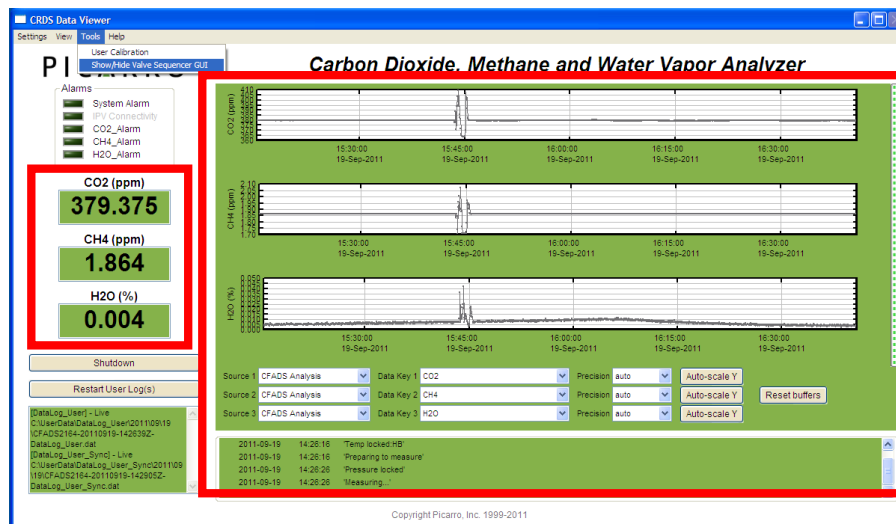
CRDS Data Viewer

Settings View Tools Help

User Calibration
Show/Hide Valve Sequencer GUI

PICARRO

Carbon Dioxide, Methane and Water Vapor Analyzer

Alarms
System Alarm
IPV Connectivity
CO2_Alarm
CH4_Alarm
H2O_Alarm

CO2 (ppm)
379.375

CH4 (ppm)
1.864

H2O (%)
0.004

Shutdown

Restart User Log(s)

[DataLog_User] - Live
C:\UserData\DataLog_User\2011\09\19\CFADS2164-20110919-142639Z-DataLog_User.dat
[DataLog_User_Sync] - Live
C:\UserData\DataLog_User_Sync\2011\09\19\CFADS2164-20110919-142905Z-DataLog_User_Sync.dat

CO2 (ppm)
410
405
400
395
390
385
380

15:30:00 19-Sep-2011
15:45:00 19-Sep-2011
16:00:00 19-Sep-2011
16:15:00 19-Sep-2011
16:30:00 19-Sep-2011

CH4 (ppm)
2.10
1.70

15:30:00 19-Sep-2011
15:45:00 19-Sep-2011
16:00:00 19-Sep-2011
16:15:00 19-Sep-2011
16:30:00 19-Sep-2011

H2O (%)
0.050
0.000

15:30:00 19-Sep-2011
15:45:00 19-Sep-2011
16:00:00 19-Sep-2011
16:15:00 19-Sep-2011
16:30:00 19-Sep-2011

Source 1 CFADS Analysis Data Key 1 CO2 Precision auto Auto-scale Y
Source 2 CFADS Analysis Data Key 2 CH4 Precision auto Auto-scale Y Reset buffers
Source 3 CFADS Analysis Data Key 3 H2O Precision auto Auto-scale Y

2011-09-19 14:26:16 'Temp locked:HB'
2011-09-19 14:26:16 'Preparing to measure'
2011-09-19 14:26:26 'Pressure locked'
2011-09-19 14:26:26 'Measuring...'

Copyright Picarro, Inc. 1999-2011